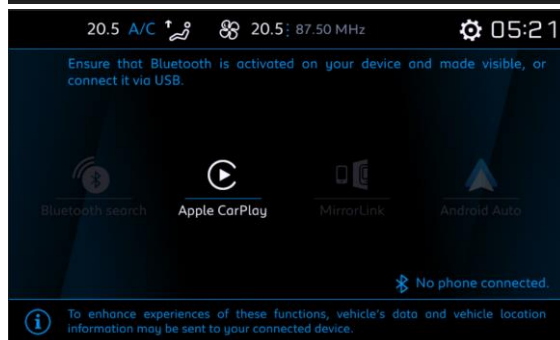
20.5 A/C 20.5 87.50 MHz 05:21

Ensure that Bluetooth is activated on your device and made visible, or connect it via USB.

Bluetooth search
Apple CarPlay
MirrorLink
Android Auto

No phone connected.

To enhance experiences of these functions, vehicle's data and vehicle location information may be sent to your connected device.